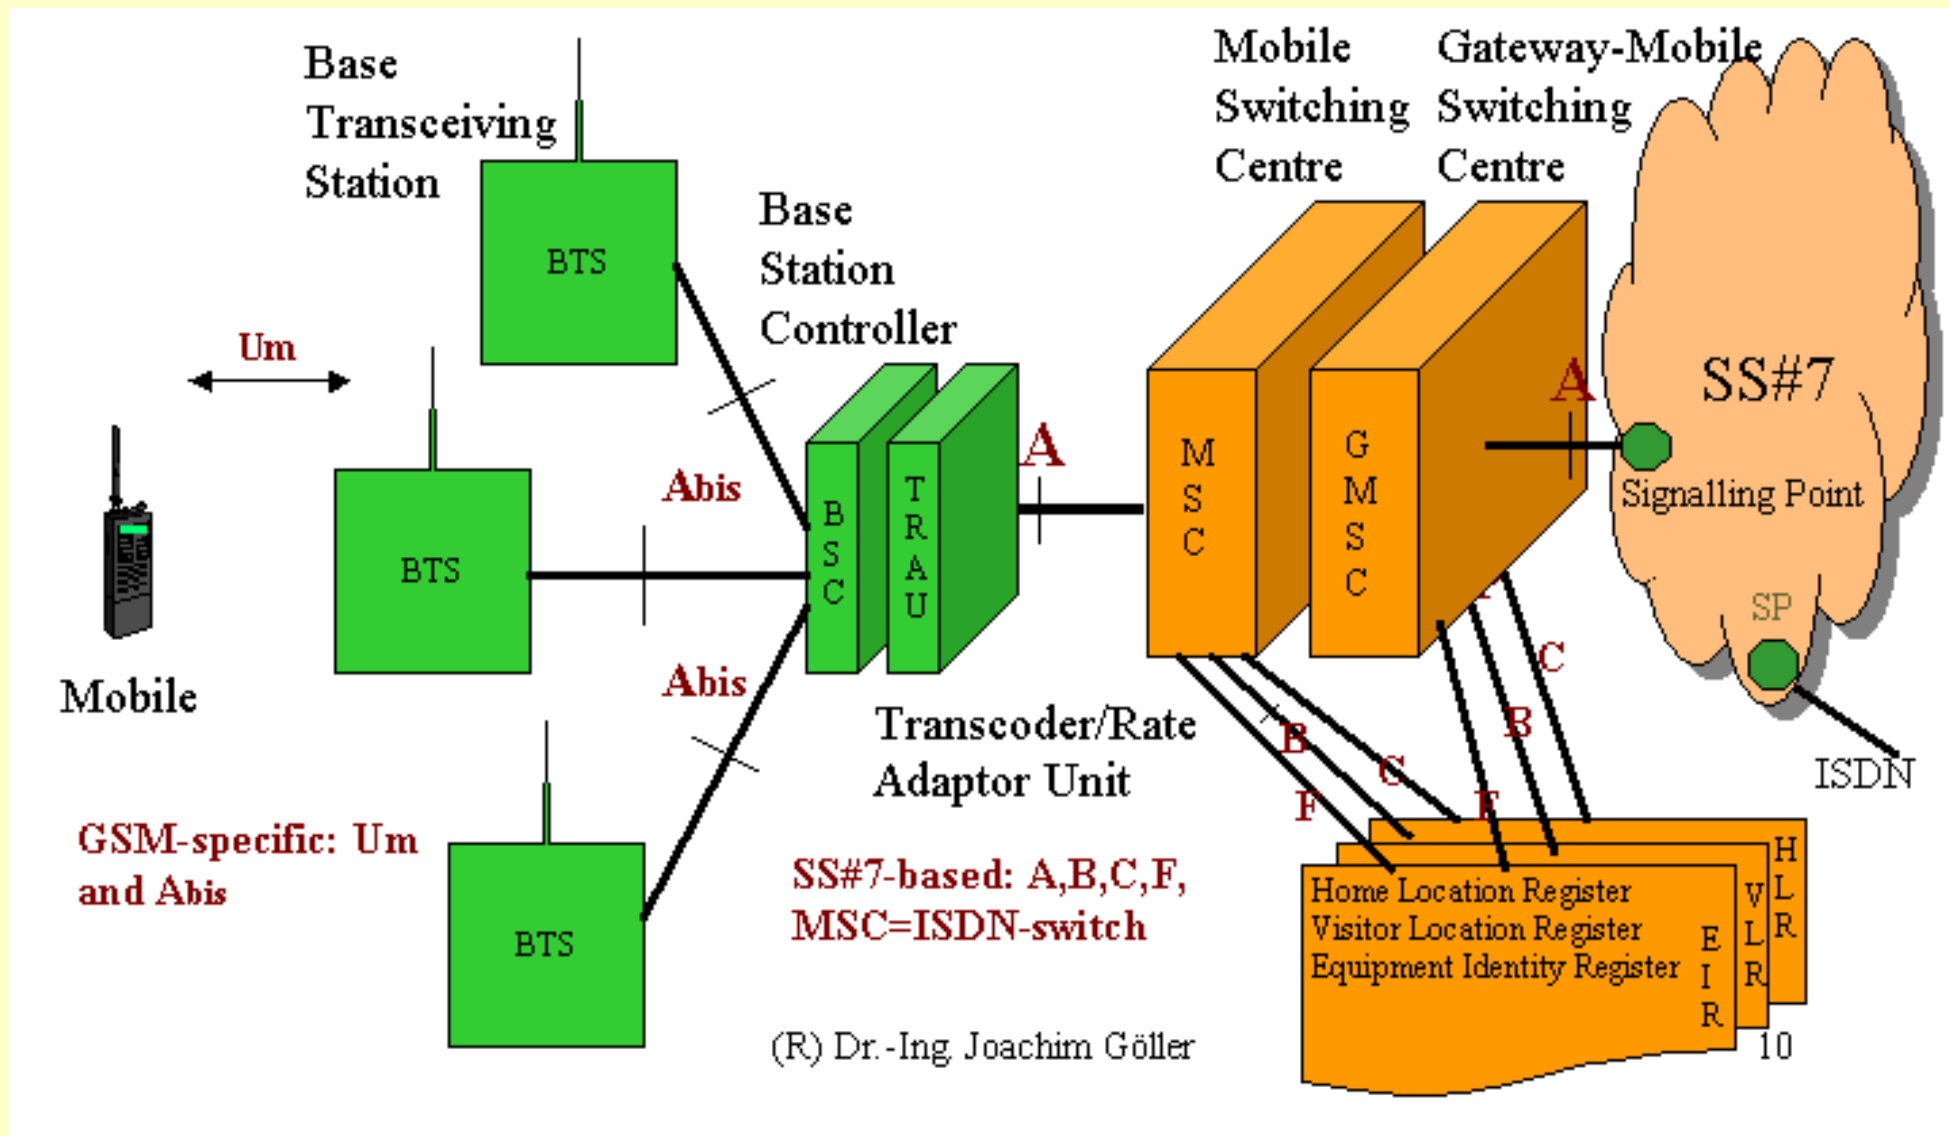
Base Transceiving Station

BTS

Um

Mobile

BTS

BTS

Base Station Controller

Abis

Abis

B S C

T R A U

A

Transcoder/Rate Adaptor Unit

Mobile Switching Centre

Gateway-Mobile Switching Centre

M S C

G M S C

A

SS#7

Signalling Point

SP

ISDN

B

C

F

F

B

C

GSM-specific: Um and Abis

SS#7-based: A,B,C,F, MSC=ISDN-switch

Home Location Register
Visitor Location Register
Equipment Identity Register

E I R

V L R

H L R

(R) Dr.-Ing. Joachim Göller

10